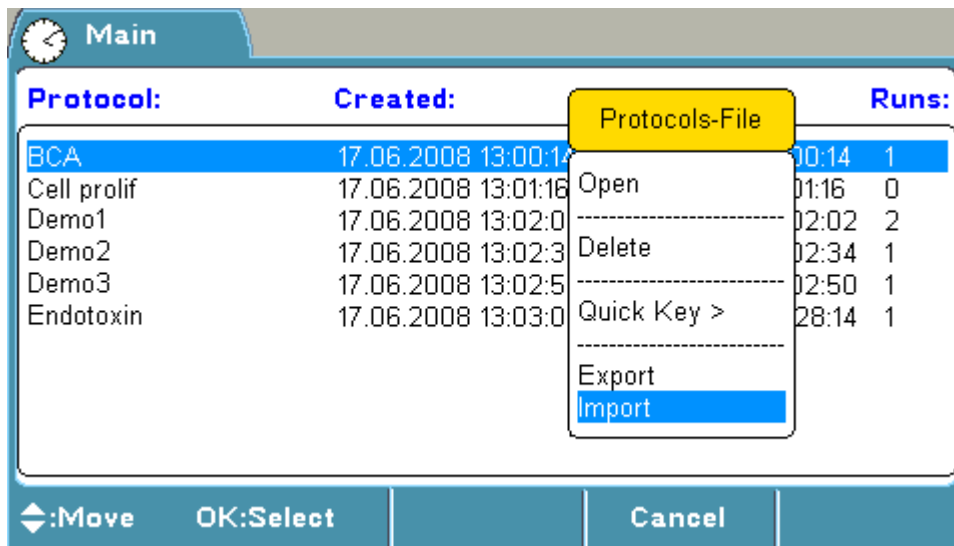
Main

Protocol: Created: Runs:

Protocols-File

| | | | |
|---|---|---|---|
| BCA | 17.06.2008 13:00:14 | 00:14 | 1 |
| Cell prolif | 17.06.2008 13:01:16 | 01:16 | 0 |
| Demo1 | 17.06.2008 13:02:0 | 02:02 | 2 |
| Demo2 | 17.06.2008 13:02:3 | 02:34 | 1 |
| Demo3 | 17.06.2008 13:02:5 | 02:50 | 1 |
| Endotoxin | 17.06.2008 13:03:0 | 28:14 | 1 |

Open
Delete
Quick Key >
Export
Import

:Move OK:Select Cancel